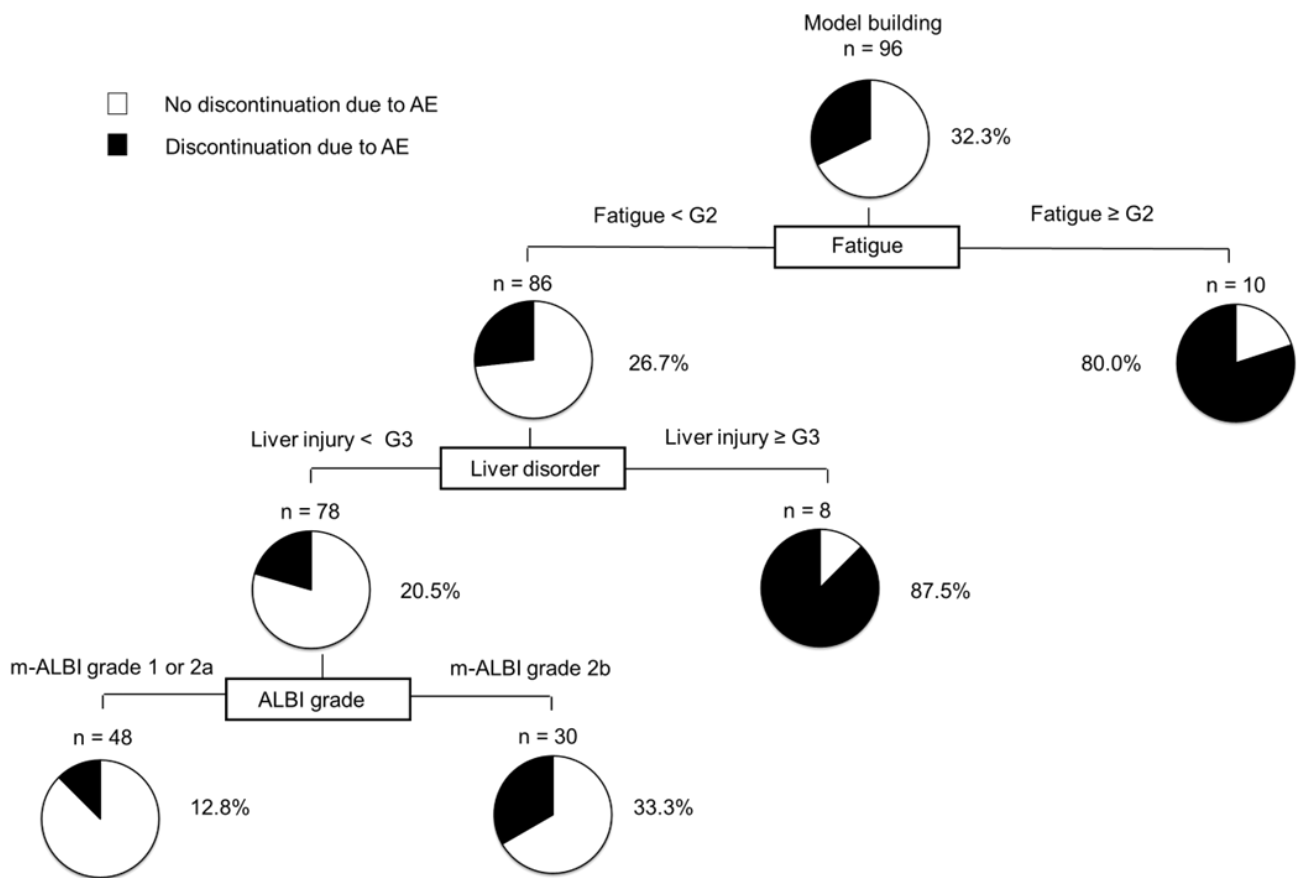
□ No discontinuation due to AE
■ Discontinuation due to AE

Model building
n = 96
32.3%

Fatigue < G2
Fatigue
Fatigue ≥ G2

n = 86
26.7%

n = 10
80.0%

Liver injury < G3
Liver disorder
Liver injury ≥ G3

n = 78
20.5%

n = 8
87.5%

m-ALBI grade 1 or 2a
ALBI grade
m-ALBI grade 2b

n = 48
12.8%

n = 30
33.3%